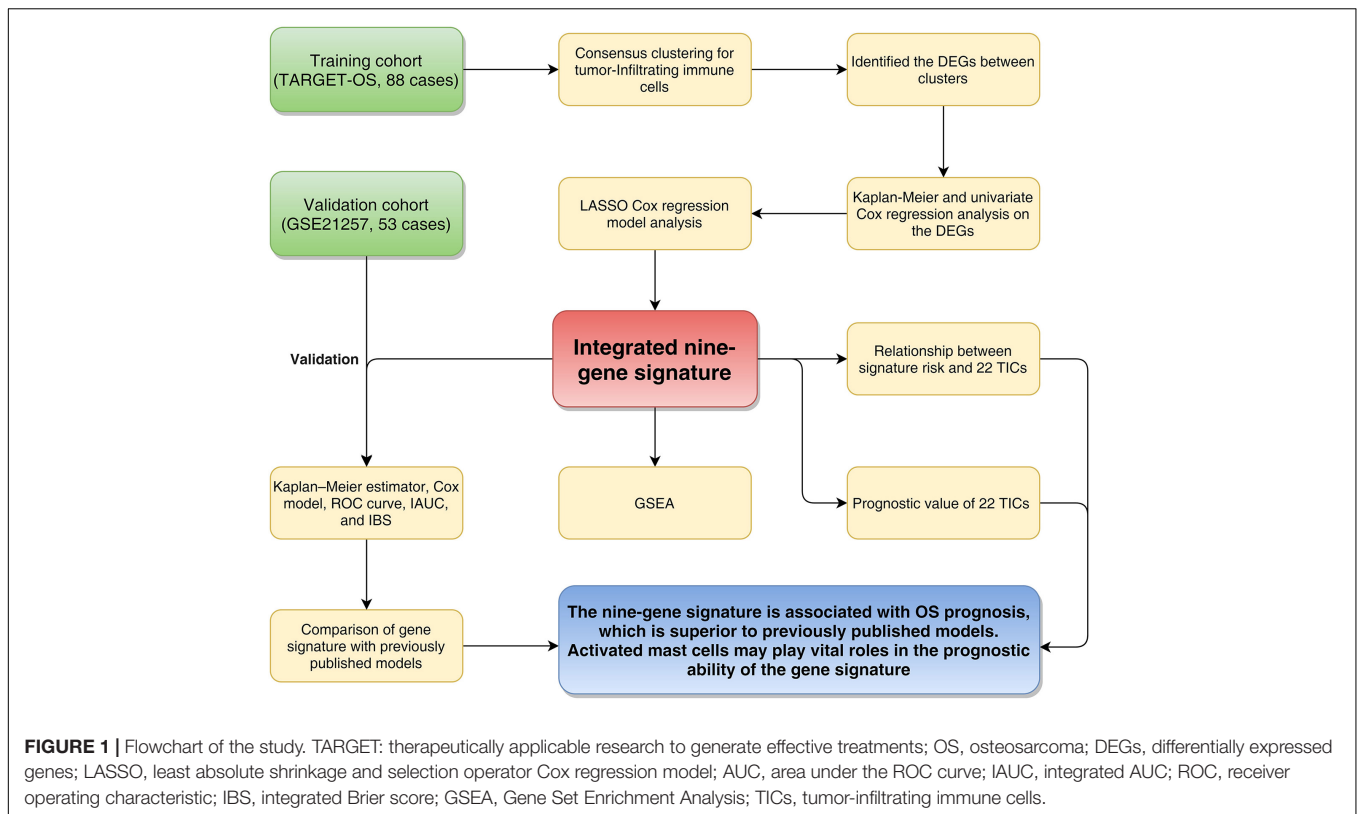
Training cohort (TARGET-OS, 88 cases)

Consensus clustering for tumor-Infiltrating immune cells

Identified the DEGs between clusters

Validation cohort (GSE21257, 53 cases)

LASSO Cox regression model analysis

Kaplan-Meier and univariate Cox regression analysis on the DEGs

Validation

Integrated nine-gene signature

Relationship between signature risk and 22 TICs

Kaplan–Meier estimator, Cox model, ROC curve, IAUC, and IBS

GSEA

Prognostic value of 22 TICs

Comparison of gene signature with previously published models

The nine-gene signature is associated with OS prognosis, which is superior to previously published models. Activated mast cells may play vital roles in the prognostic ability of the gene signature

**FIGURE 1 |** Flowchart of the study. TARGET: therapeutically applicable research to generate effective treatments; OS, osteosarcoma; DEGs, differentially expressed genes; LASSO, least absolute shrinkage and selection operator Cox regression model; AUC, area under the ROC curve; IAUC, integrated AUC; ROC, receiver operating characteristic; IBS, integrated Brier score; GSEA, Gene Set Enrichment Analysis; TICs, tumor-infiltrating immune cells.